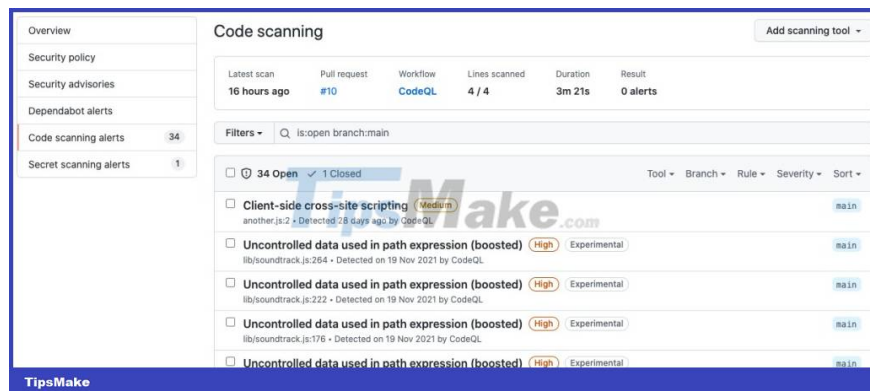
Overview
Security policy
Security advisories
Dependabot alerts
Code scanning alerts 34
Secret scanning alerts 1

Code scanning

Add scanning tool

| Latest scan | Pull request | Workflow | Lines scanned | Duration | Result |
|---|---|---|---|---|---|
| 16 hours ago | #10 | CodeQL | 4 / 4 | 3m 21s | 0 alerts |

Filters Q is:open branch:main

34 Open ✓ 1 Closed

Tool Branch Rule Severity Sort

TipsMake.com

Client-side cross-site scripting Medium
another.js:2 • Detected 28 days ago by CodeQL
main

Uncontrolled data used in path expression (boosted) High Experimental
lib/soundtrack.js:264 • Detected on 19 Nov 2021 by CodeQL
main

Uncontrolled data used in path expression (boosted) High Experimental
lib/soundtrack.js:222 • Detected on 19 Nov 2021 by CodeQL
main

Uncontrolled data used in path expression (boosted) High Experimental
lib/soundtrack.js:176 • Detected on 19 Nov 2021 by CodeQL
main

Uncontrolled data used in path expression (boosted) High Experimental
main

TipsMake